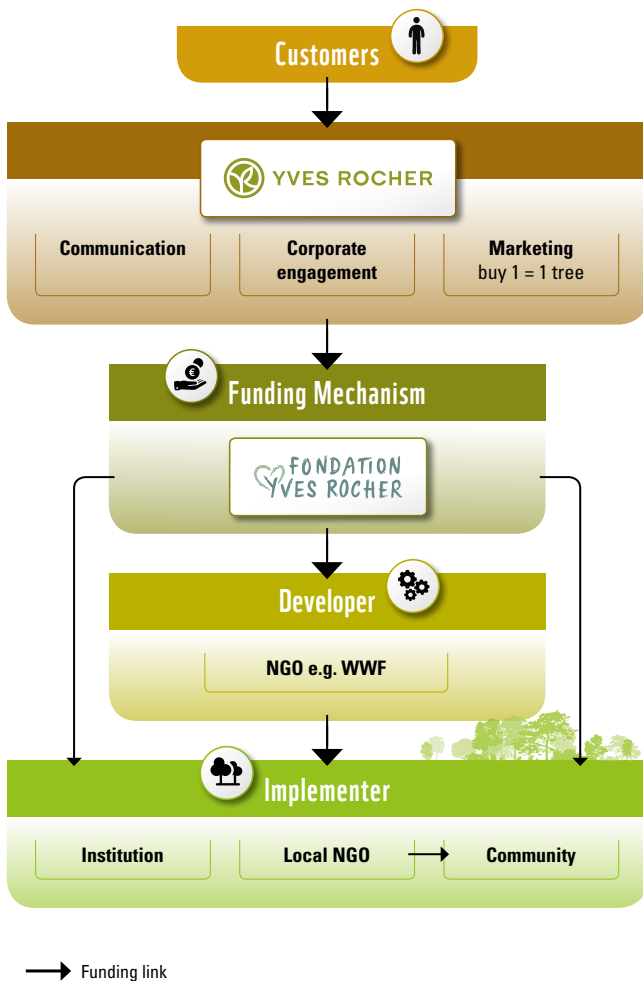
Customers

YVES ROCHER

Communication

Corporate engagement

Marketing
buy 1 = 1 tree

Funding Mechanism

FONDATION
YVES ROCHER

Developer

NGO e.g. WWF

Implementer

Institution

Local NGO

Community

Funding link